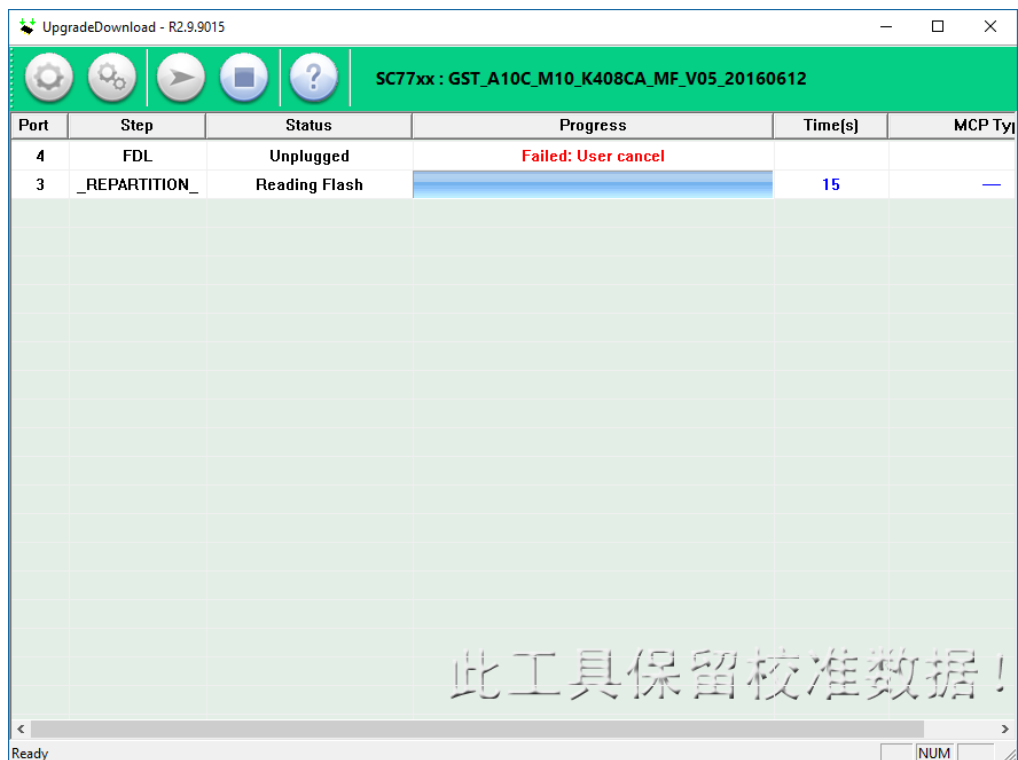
UpgradeDownload - R2.9.9015

SC77xx : GST_A10C_M10_K408CA_MF_V05_20160612

| Port | Step | Status | Progress | Time(s) | MCP Ty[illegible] |
|---|---|---|---|---|---|
| 4 | FDL | Unplugged | Failed: User cancel | | |
| 3 | _REPARTITION_ | Reading Flash | | 15 | — |

此工具保留校准数据！

Ready

NUM